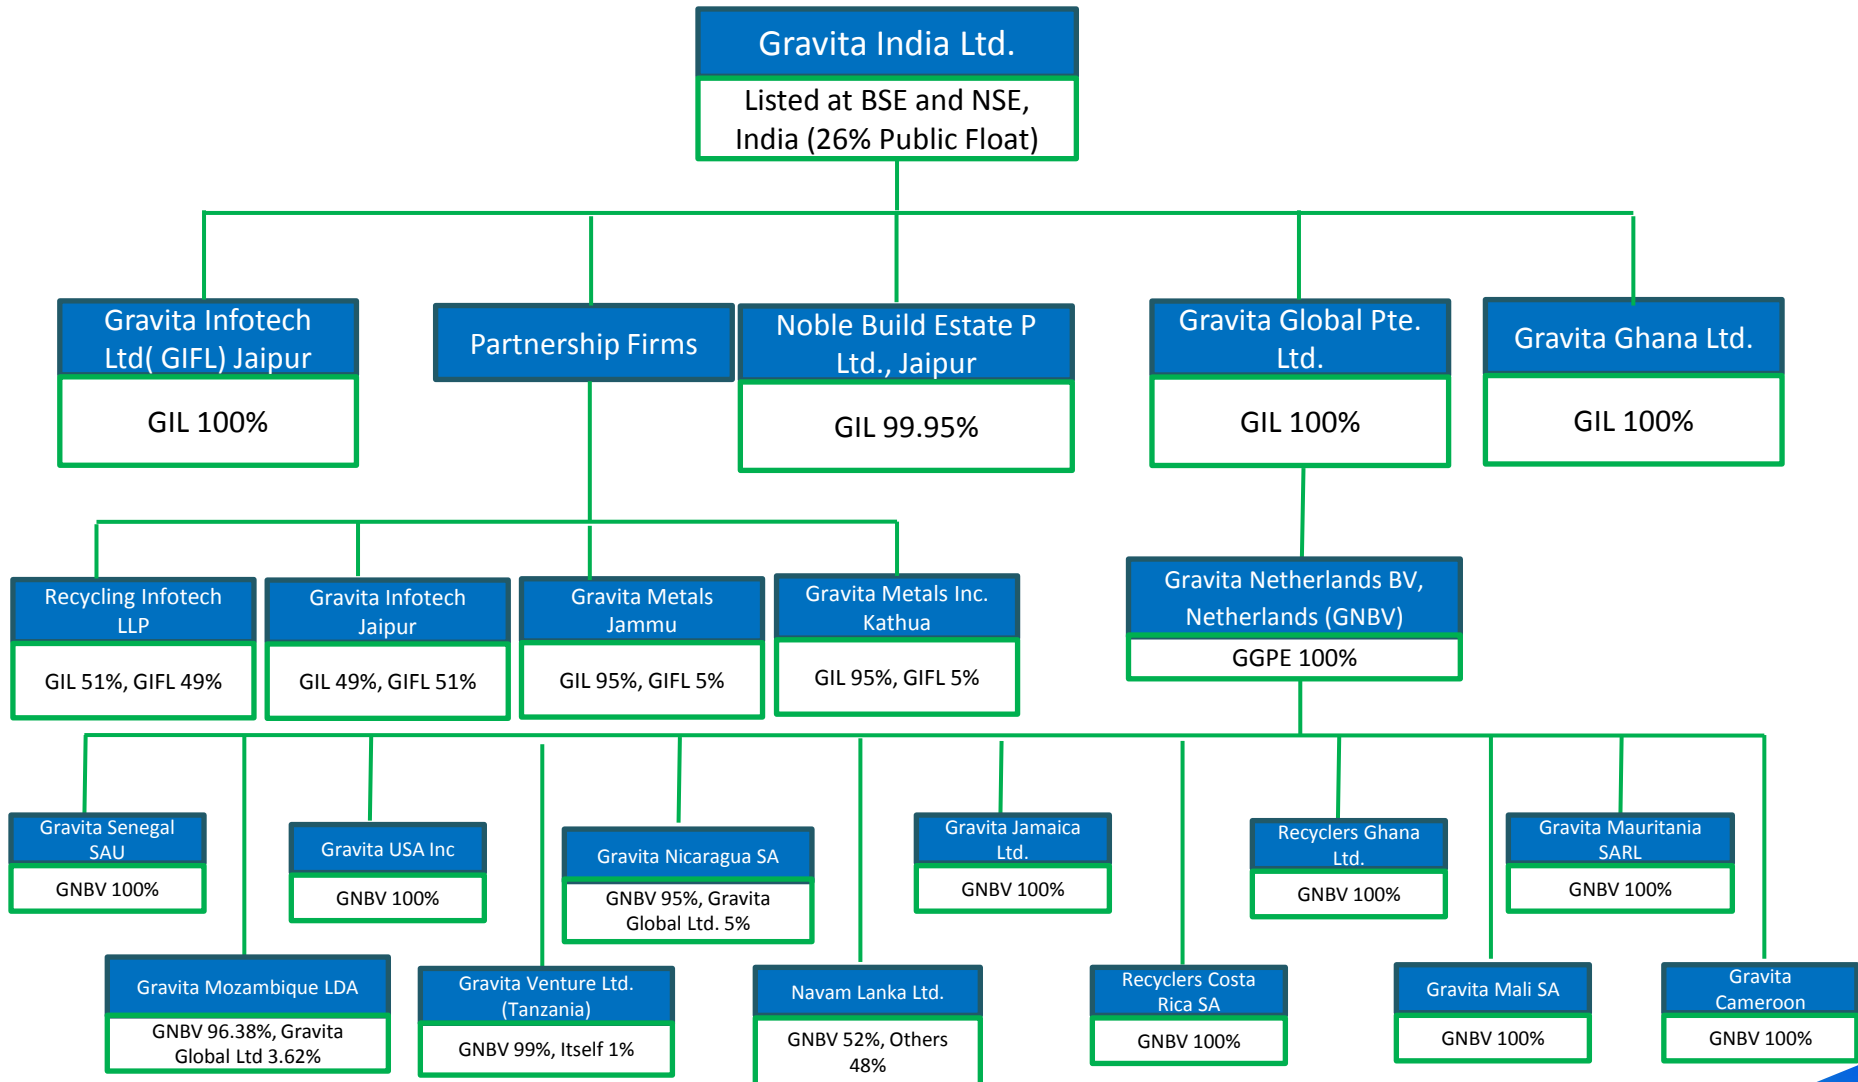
Gravita India Ltd.

Listed at BSE and NSE, India (26% Public Float)

Gravita Infotech Ltd( GIFL) Jaipur

GIL 100%

Partnership Firms

Noble Build Estate P Ltd., Jaipur

GIL 99.95%

Gravita Global Pte. Ltd.

GIL 100%

Gravita Ghana Ltd.

GIL 100%

Recycling Infotech LLP

GIL 51%, GIFL 49%

Gravita Infotech Jaipur

GIL 49%, GIFL 51%

Gravita Metals Jammu

GIL 95%, GIFL 5%

Gravita Metals Inc. Kathua

GIL 95%, GIFL 5%

Gravita Netherlands BV, Netherlands (GNBV)

GGPE 100%

Gravita Senegal SAU

GNBV 100%

Gravita USA Inc

GNBV 100%

Gravita Nicaragua SA

GNBV 95%, Gravita Global Ltd. 5%

Gravita Jamaica Ltd.

GNBV 100%

Recyclers Ghana Ltd.

GNBV 100%

Gravita Mauritania SARL

GNBV 100%

Gravita Mozambique LDA

GNBV 96.38%, Gravita Global Ltd 3.62%

Gravita Venture Ltd. (Tanzania)

GNBV 99%, Itself 1%

Navam Lanka Ltd.

GNBV 52%, Others 48%

Recyclers Costa Rica SA

GNBV 100%

Gravita Mali SA

GNBV 100%

Gravita Cameroon

GNBV 100%